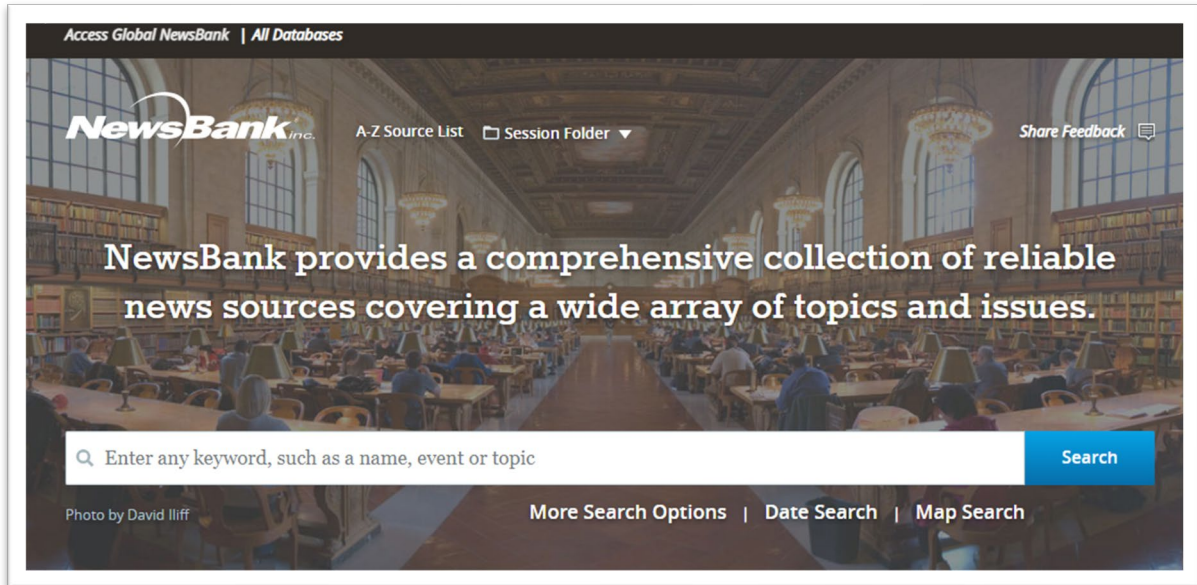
Access Global NewsBank | All Databases

NewsBank inc.

A-Z Source List

Session Folder

Share Feedback

NewsBank provides a comprehensive collection of reliable news sources covering a wide array of topics and issues.

Enter any keyword, such as a name, event or topic

Search

Photo by David Iliff

More Search Options | Date Search | Map Search